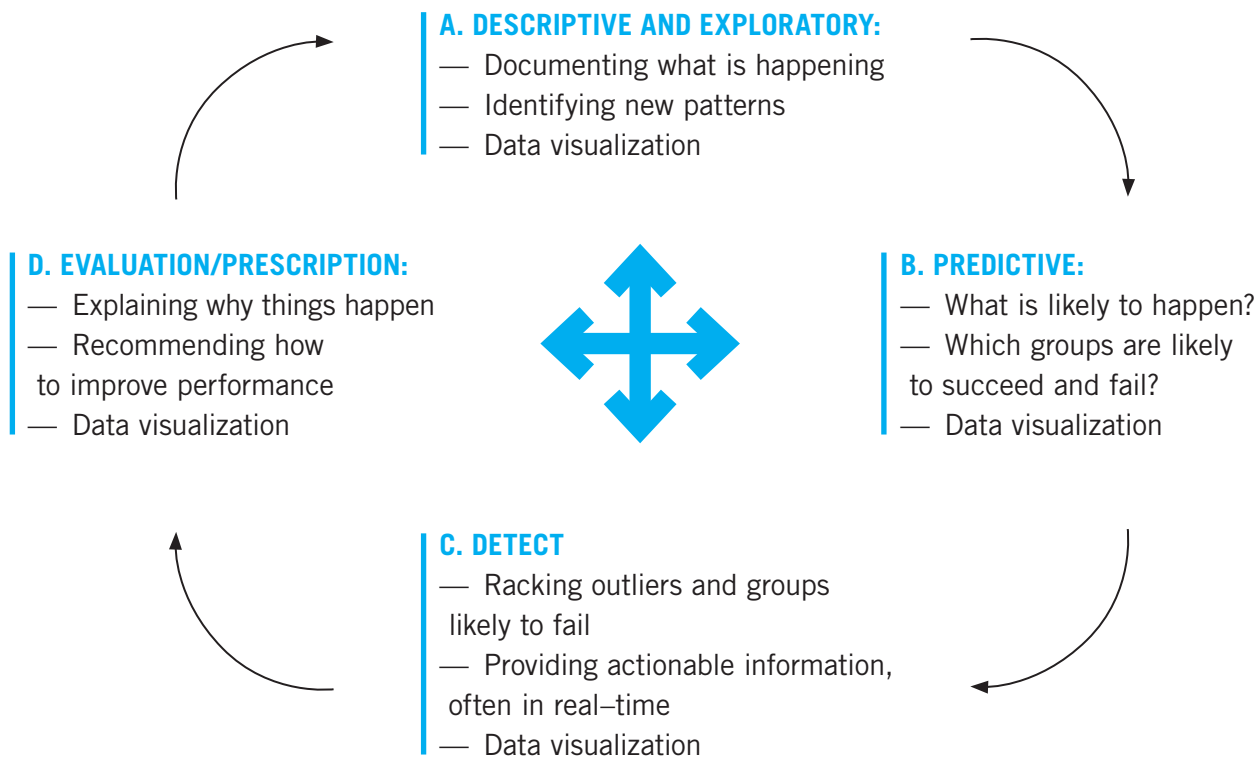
A. DESCRIPTIVE AND EXPLORATORY:
— Documenting what is happening
— Identifying new patterns
— Data visualization

D. EVALUATION/PRESCRIPTION:
— Explaining why things happen
— Recommending how to improve performance
— Data visualization

B. PREDICTIVE:
— What is likely to happen?
— Which groups are likely to succeed and fail?
— Data visualization

C. DETECT
— Racking outliers and groups likely to fail
— Providing actionable information, often in real–time
— Data visualization